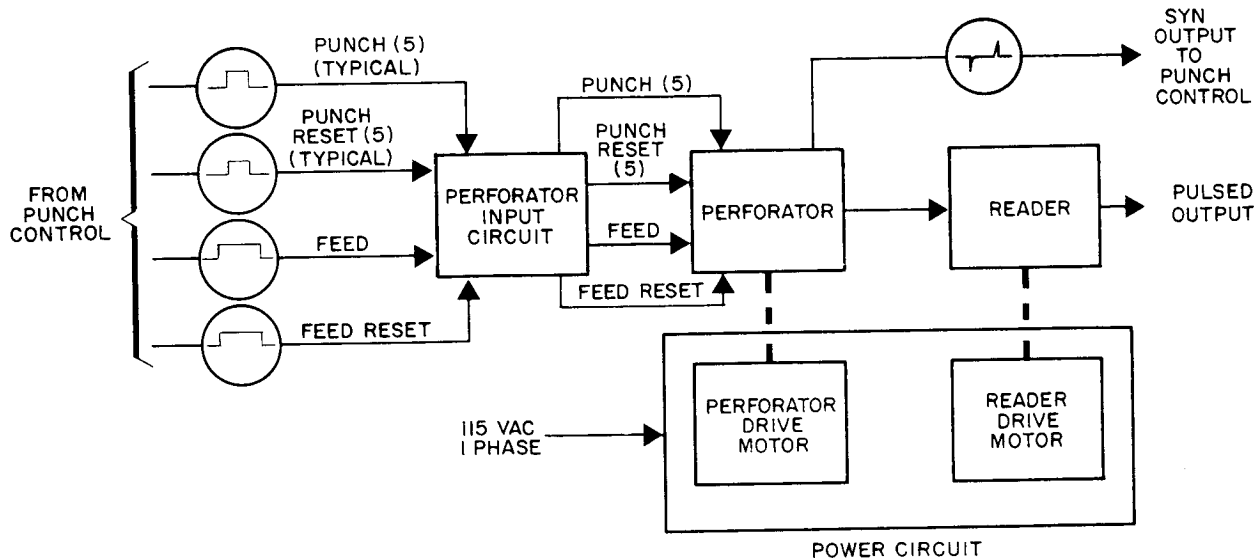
FROM PUNCH CONTROL

PUNCH (5) (TYPICAL)

PUNCH RESET (5) (TYPICAL)

FEED

FEED RESET

PERFORATOR INPUT CIRCUIT

PUNCH (5)

PUNCH RESET (5)

FEED

FEED RESET

PERFORATOR

SYN OUTPUT TO PUNCH CONTROL

READER

PULSED OUTPUT

115 VAC 1 PHASE

PERFORATOR DRIVE MOTOR

READER DRIVE MOTOR

POWER CIRCUIT